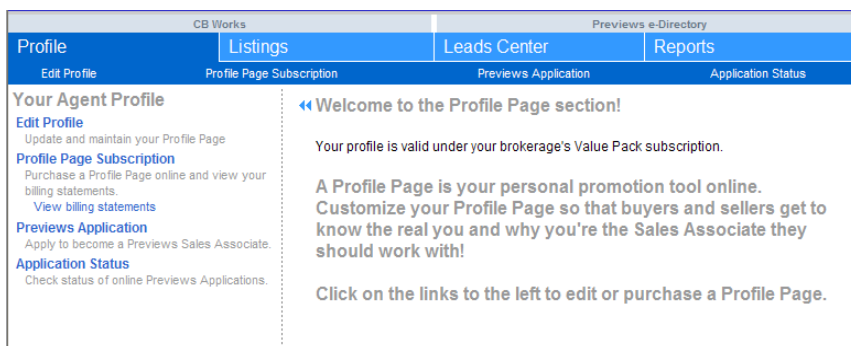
CB Works

Previews e-Directory

Profile

Listings

Leads Center

Reports

Edit Profile

Profile Page Subscription

Previews Application

Application Status

Your Agent Profile

Edit Profile

Update and maintain your Profile Page

Profile Page Subscription

Purchase a Profile Page online and view your billing statements.

View billing statements

Previews Application

Apply to become a Previews Sales Associate.

Application Status

Check status of online Previews Applications.

Welcome to the Profile Page section!

Your profile is valid under your brokerage's Value Pack subscription.

A Profile Page is your personal promotion tool online. Customize your Profile Page so that buyers and sellers get to know the real you and why you're the Sales Associate they should work with!

Click on the links to the left to edit or purchase a Profile Page.